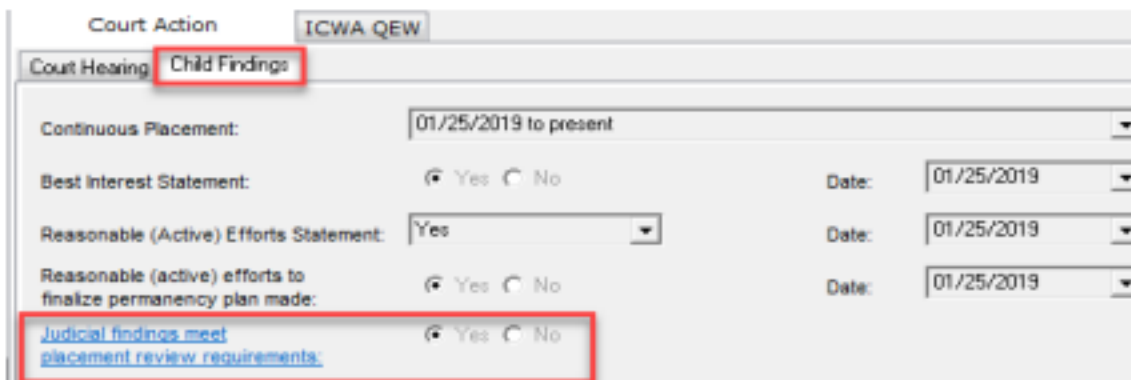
Court Action ICWA QEW

Court Hearing Child Findings

Continuous Placement: 01/25/2019 to present

Best Interest Statement: Yes No Date: 01/25/2019

Reasonable (Active) Efforts Statement: Yes Date: 01/25/2019

Reasonable (active) efforts to finalize permanency plan made: Yes No Date: 01/25/2019

Judicial findings meet placement review requirements: Yes No